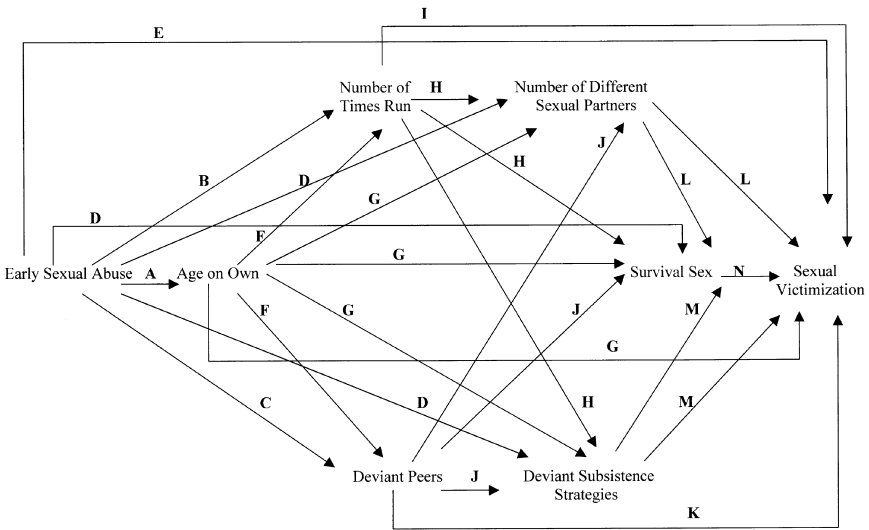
I

E

Number of Times Run

H

Number of Different Sexual Partners

B

D

H

J

L

L

D

G

F

Early Sexual Abuse

A

Age on Own

G

Survival Sex

N

Sexual Victimization

F

G

J

M

G

C

D

H

M

Deviant Peers

J

Deviant Subsistence Strategies

K